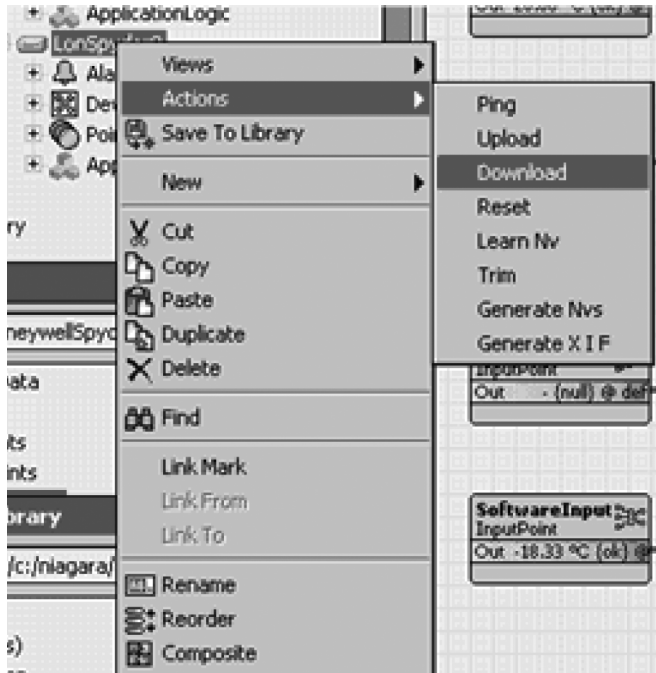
ApplicationLogic
LonSpyder2
Ala
Dev
Poi
App
ry
neywellSpyd
ata
ts
ints
brary
/c:/niagara/
s)

Views
Actions
Save To Library
New
Cut
Copy
Paste
Duplicate
Delete
Find
Link Mark
Link From
Link To
Rename
Reorder
Composite

Ping
Upload
Download
Reset
Learn Nv
Trim
Generate Nvs
Generate X I F

InputPoint
Out - (null) @ def

SoftwareInput
InputPoint
Out -18.33 °C (ok) @